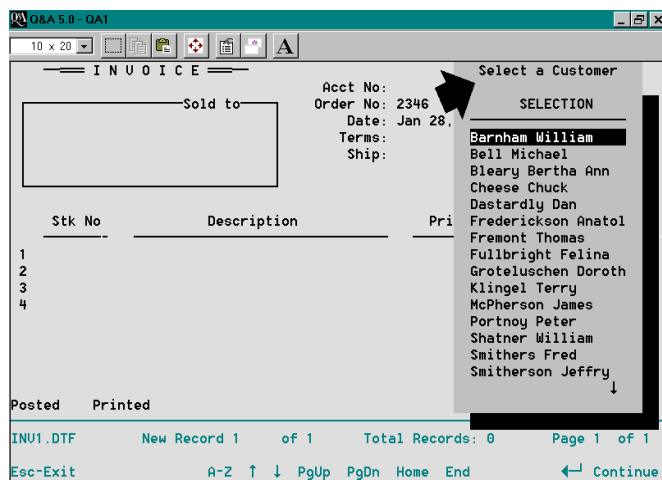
Q&A 5.0 - QA1

10 x 20

A

INVOICE

Sold to

Acct No:
Order No: 2346
Date: Jan 28,
Terms:
Ship:

Stk No

Description

Pri

1
2
3
4

Select a Customer

SELECTION

Barnham William
Bell Michael
Bleary Bertha Ann
Cheese Chuck
Dastardly Dan
Frederickson Anatol
Fremont Thomas
Fullbright Felina
Groteluschen Doroth
Klingel Terry
McPherson James
Portnoy Peter
Shatner William
Smithers Fred
Smitherson Jeffry
↓

Posted Printed

INU1.DTF New Record 1 of 1 Total Records: 0 Page 1 of 1

Esc-Exit A-Z ↑ ↓ PgUp PgDn Home End ↵ Continue